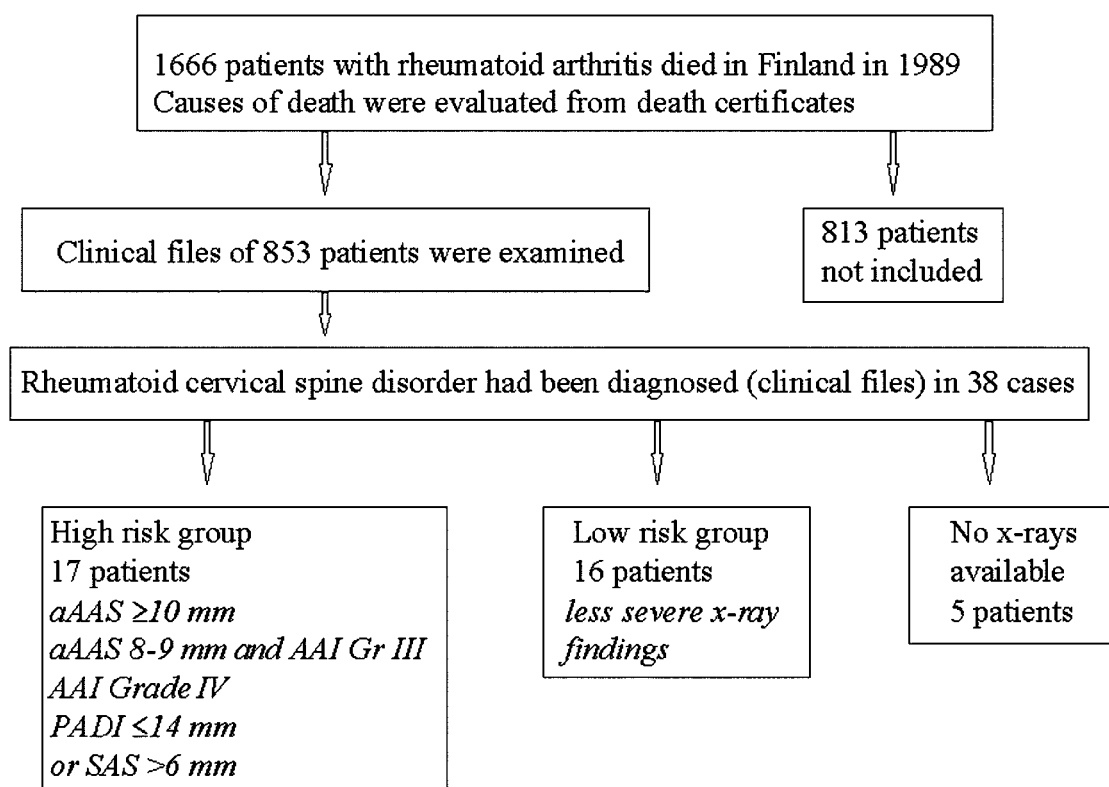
1666 patients with rheumatoid arthritis died in Finland in 1989
Causes of death were evaluated from death certificates

Clinical files of 853 patients were examined

813 patients not included

Rheumatoid cervical spine disorder had been diagnosed (clinical files) in 38 cases

High risk group
17 patients
aAAS $\geq$10 mm
aAAS 8-9 mm and AAI Gr III
AAI Grade IV
PADI $\leq$14 mm
or SAS >6 mm

Low risk group
16 patients
less severe x-ray findings

No x-rays available
5 patients